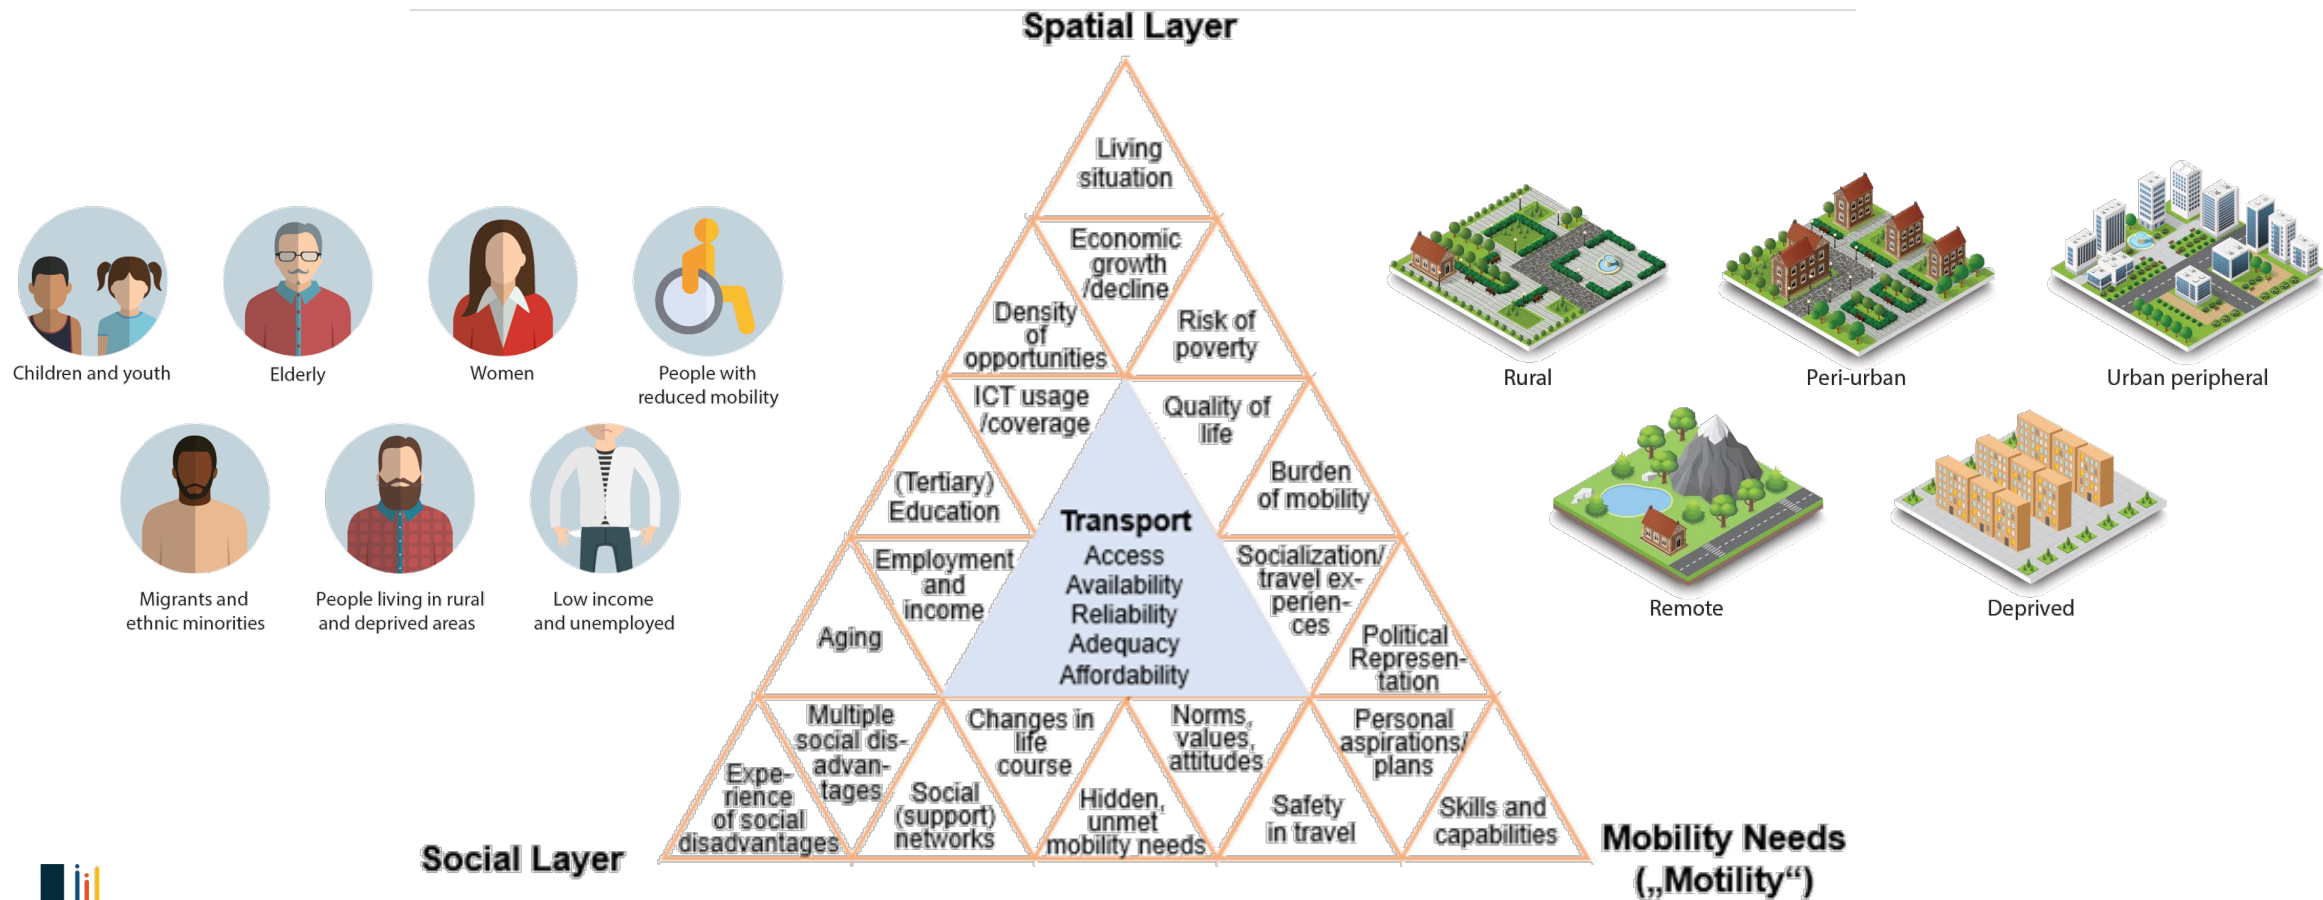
Spatial Layer

Children and youth

Elderly

Women

People with reduced mobility

Migrants and ethnic minorities

People living in rural and deprived areas

Low income and unemployed

Living situation

Economic growth /decline

Density of opportunities

Risk of poverty

ICT usage /coverage

Quality of life

(Tertiary) Education

Burden of mobility

Transport
Access
Availability
Reliability
Adequacy
Affordability

Employment and income

Socialization/ travel experiences

Aging

Political Representation

Multiple social disadvantages

Changes in life course

Norms, values, attitudes

Personal aspirations/ plans

Experience of social disadvantages

Social (support) networks

Hidden, unmet mobility needs

Safety in travel

Skills and capabilities

Rural

Peri-urban

Urban peripheral

Remote

Deprived

Social Layer

Mobility Needs („Motility“)